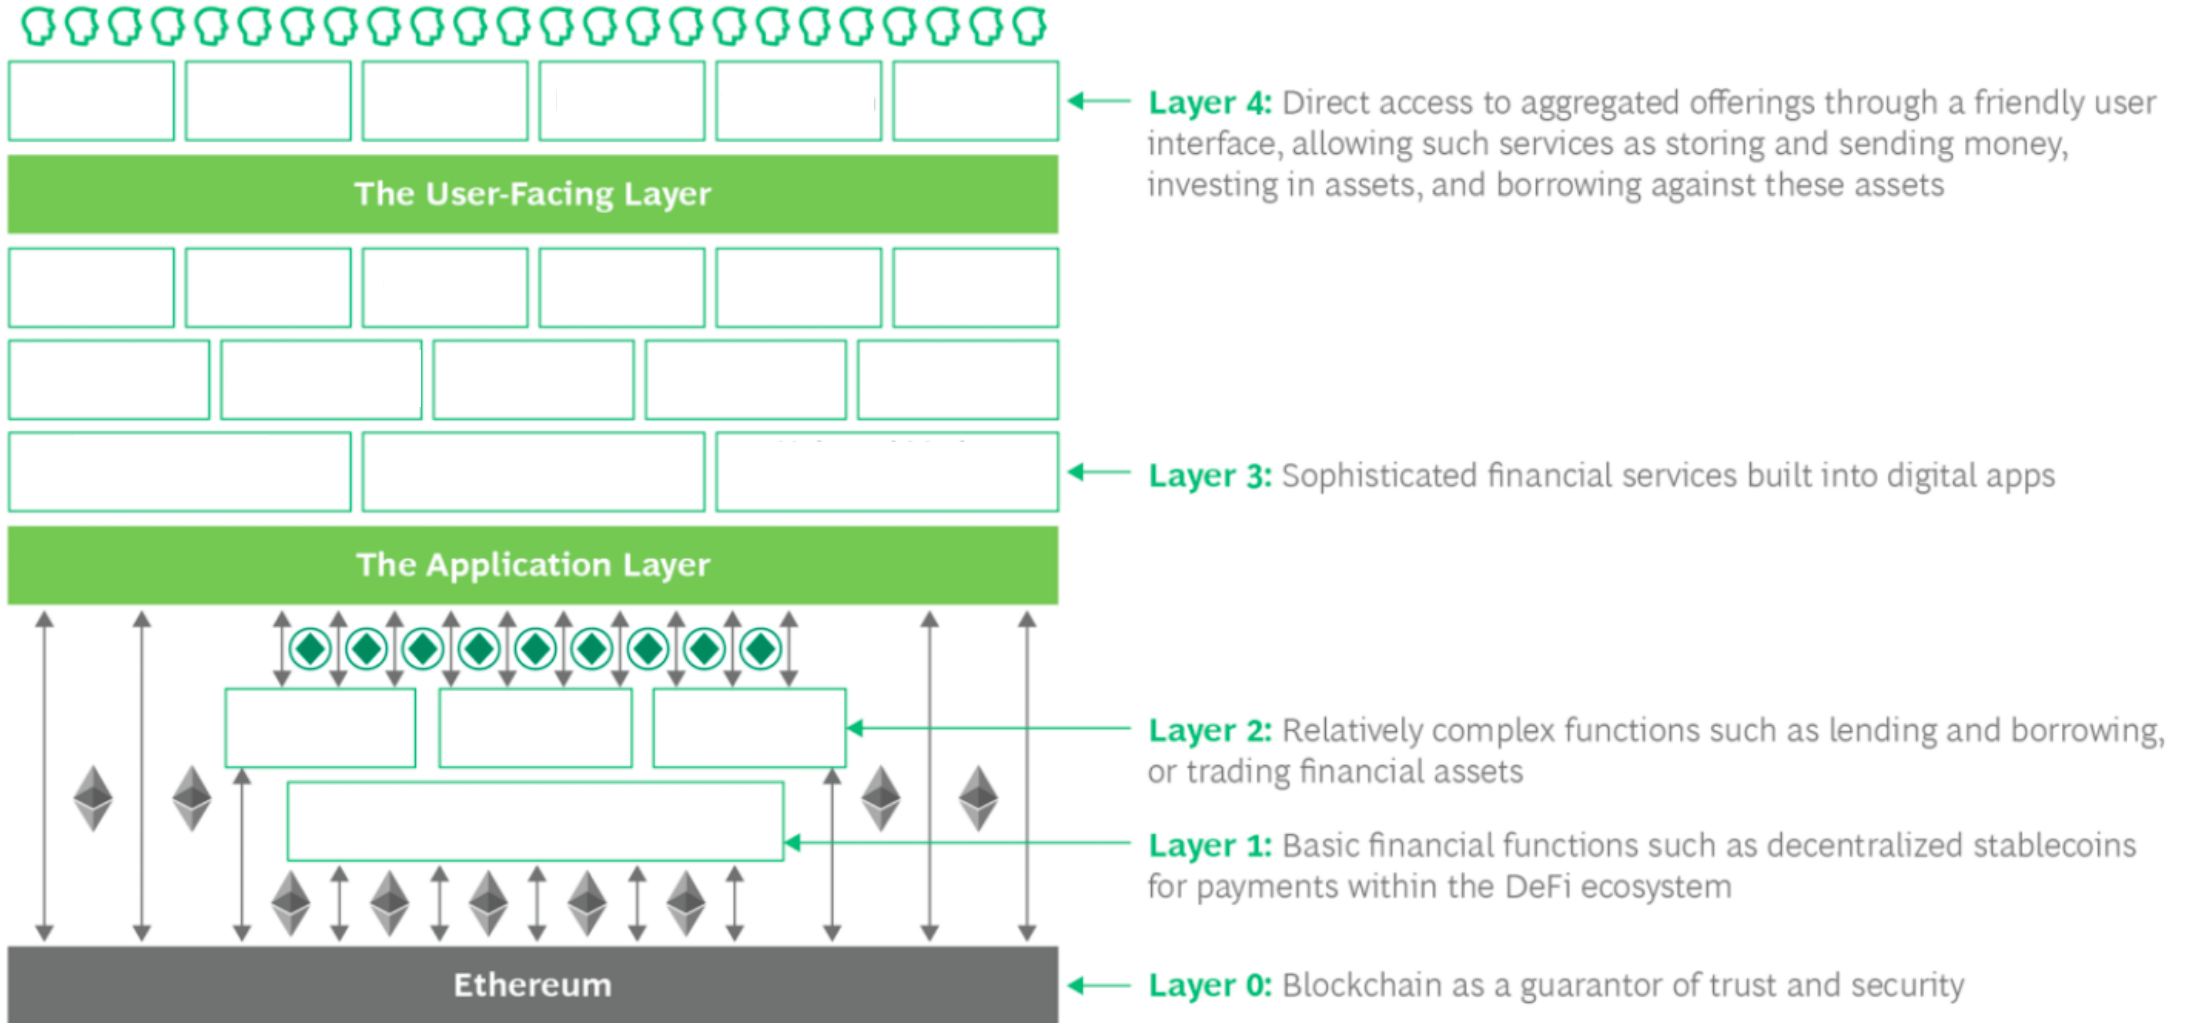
The User-Facing Layer

Layer 4: Direct access to aggregated offerings through a friendly user interface, allowing such services as storing and sending money, investing in assets, and borrowing against these assets

Layer 3: Sophisticated financial services built into digital apps

The Application Layer

Layer 2: Relatively complex functions such as lending and borrowing, or trading financial assets

Layer 1: Basic financial functions such as decentralized stablecoins for payments within the DeFi ecosystem

Ethereum

Layer 0: Blockchain as a guarantor of trust and security